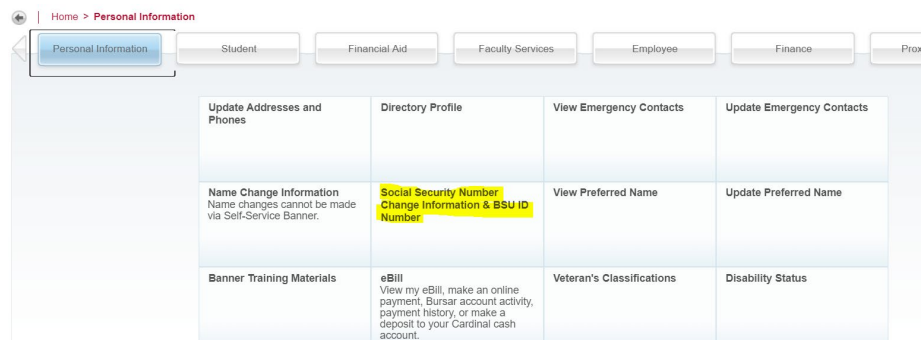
Home > Personal Information

Personal Information | Student | Financial Aid | Faculty Services | Employee | Finance | Prox

| Update Addresses and Phones | Directory Profile | View Emergency Contacts | Update Emergency Contacts |
|---|---|---|---|
| Name Change Information Name changes cannot be made via Self-Service Banner. | Social Security Number Change Information & BSU ID Number | View Preferred Name | Update Preferred Name |
| Banner Training Materials | eBill View my eBill, make an online payment, Bursar account activity, payment history, or make a deposit to your Cardinal cash account. | Veteran's Classifications | Disability Status |